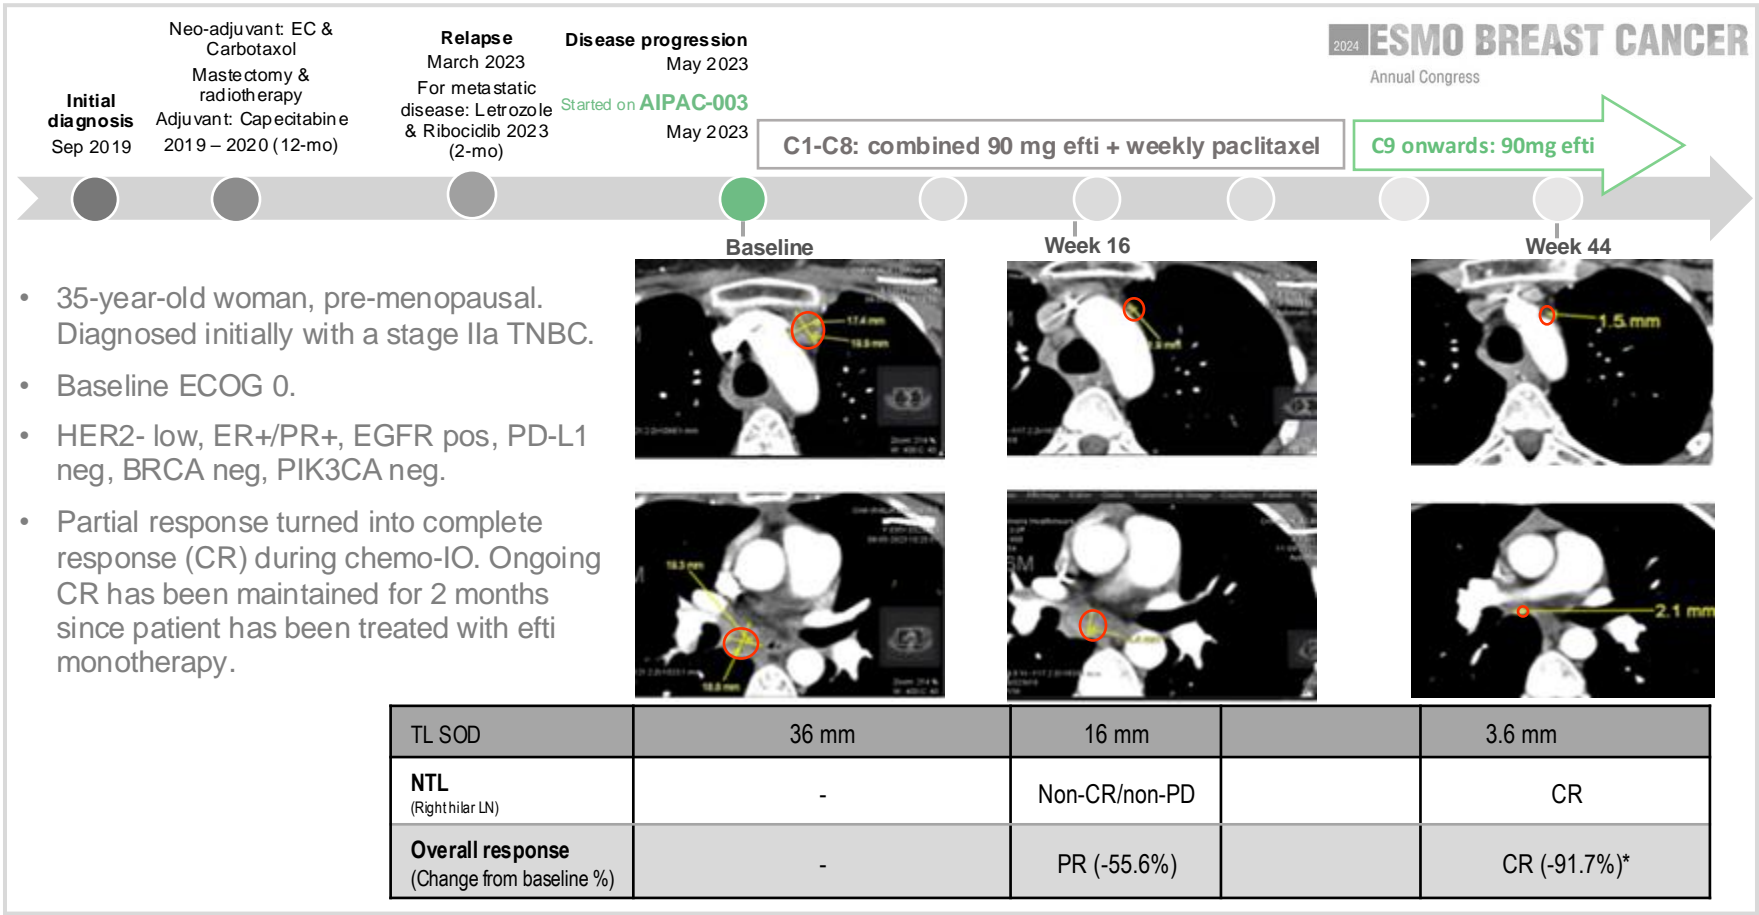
2024 ESMO BREAST CANCER
Annual Congress

Initial diagnosis
Sep 2019

Neo-adjuvant: EC & Carbotaxol
Mastectomy & radiotherapy
Adjuvant: Capecitabine
2019 – 2020 (12-mo)

Relapse
March 2023
For metastatic disease: Letrozole & Ribociclib 2023 (2-mo)

Disease progression
May 2023
Started on AIPAC-003
May 2023

C1-C8: combined 90 mg efti + weekly paclitaxel

C9 onwards: 90mg efti

Baseline

Week 16

Week 44

- 35-year-old woman, pre-menopausal. Diagnosed initially with a stage IIa TNBC.
- Baseline ECOG 0.
- HER2- low, ER+/PR+, EGFR pos, PD-L1 neg, BRCA neg, PIK3CA neg.
- Partial response turned into complete response (CR) during chemo-IO. Ongoing CR has been maintained for 2 months since patient has been treated with efti monotherapy.

1.5 mm
2.1 mm

| TL SOD | 36 mm | 16 mm | | 3.6 mm |
|---|---|---|---|---|
| NTL (Right hilar LN) | - | Non-CR/non-PD | | CR |
| Overall response (Change from baseline %) | - | PR (-55.6%) | | CR (-91.7%)* |